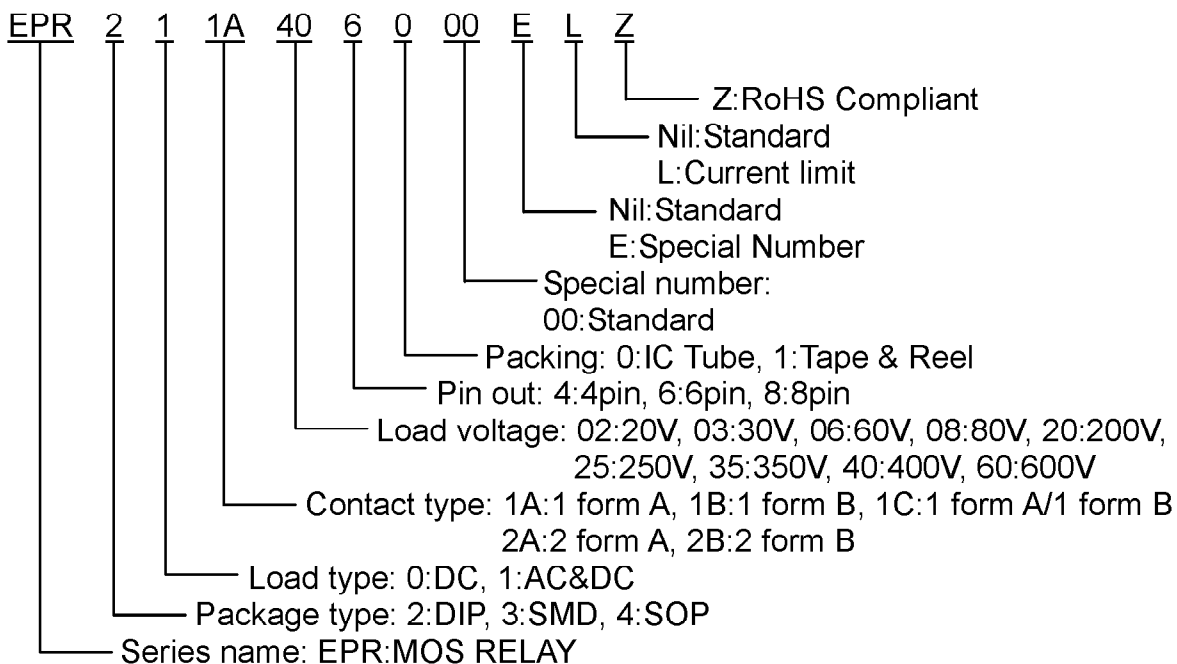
EPR 2 1 1A 40 6 0 00 E L Z

Z:RoHS Compliant

Nil:Standard
L:Current limit

Nil:Standard
E:Special Number

Special number:
00:Standard

Packing: 0:IC Tube, 1:Tape & Reel

Pin out: 4:4pin, 6:6pin, 8:8pin

Load voltage: 02:20V, 03:30V, 06:60V, 08:80V, 20:200V, 25:250V, 35:350V, 40:400V, 60:600V

Contact type: 1A:1 form A, 1B:1 form B, 1C:1 form A/1 form B 2A:2 form A, 2B:2 form B

Load type: 0:DC, 1:AC&DC

Package type: 2:DIP, 3:SMD, 4:SOP

Series name: EPR:MOS RELAY